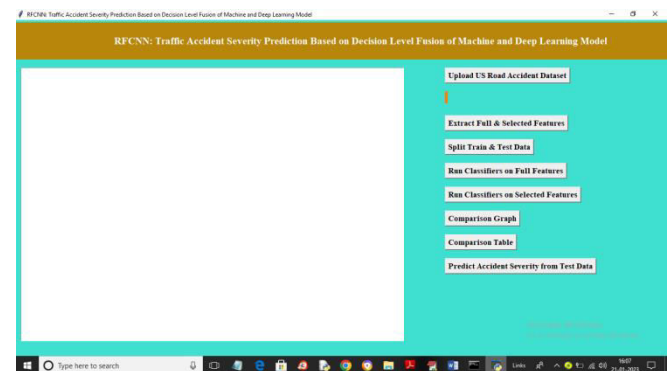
RFCNN: Traffic Accident Severity Prediction Based on Decision Level Fusion of Machine and Deep Learning Model

RFCNN: Traffic Accident Severity Prediction Based on Decision Level Fusion of Machine and Deep Learning Model

Upload US Road Accident Dataset

Extract Full & Selected Features

Split Train & Test Data

Run Classifiers on Full Features

Run Classifiers on Selected Features

Comparison Graph

Comparison Table

Predict Accident Severity from Test Data

Type here to search

Links

16:07
21-01-2023